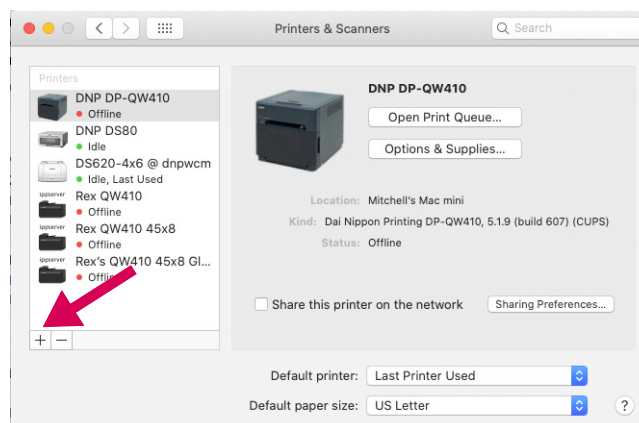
Printers & Scanners

Search

Printers

DNP DP-QW410
Offline

DNP DS80
Idle

DS620-4x6 @ dnpwcm
Idle, Last Used

ippserver
Rex QW410
Offline

ippserver
Rex QW410 45x8
Offline

ippserver
Rex's QW410 45x8 Gl...
Offline

+ −

DNP DP-QW410

Open Print Queue...

Options & Supplies...

Location: Mitchell's Mac mini

Kind: Dai Nippon Printing DP-QW410, 5.1.9 (build 607) (CUPS)

Status: Offline

Share this printer on the network

Sharing Preferences...

Default printer: Last Printer Used

Default paper size: US Letter

?